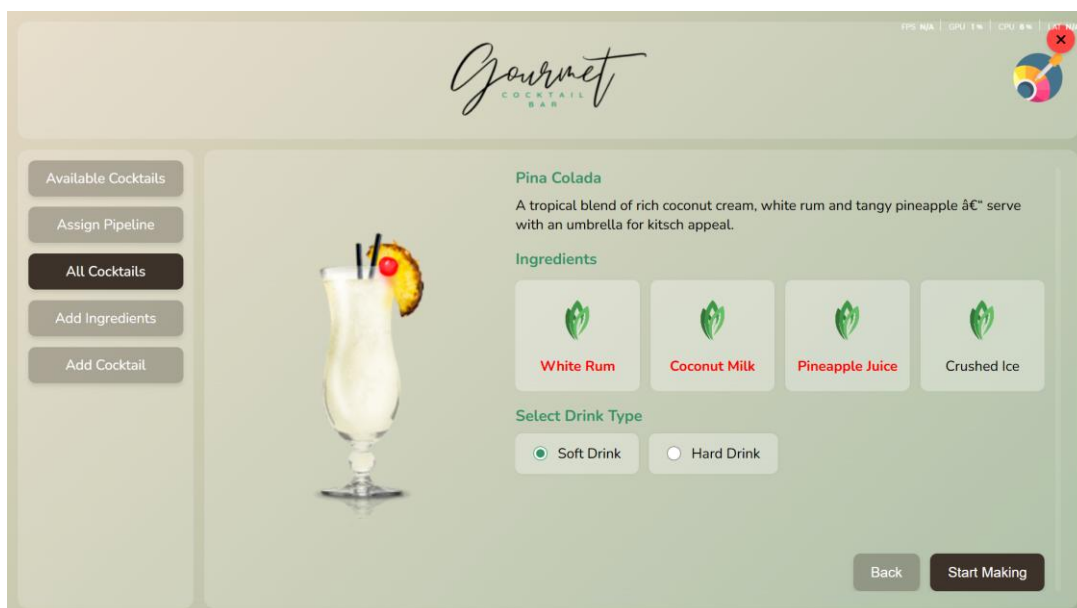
FPS N/A | GPU 1% | CPU 8% | LAT N/A

Gourmet
COCKTAIL
BAR

Available Cocktails
Assign Pipeline
All Cocktails
Add Ingredients
Add Cocktail

Pina Colada

A tropical blend of rich coconut cream, white rum and tangy pineapple â€" serve with an umbrella for kitsch appeal.

Ingredients

White Rum
Coconut Milk
Pineapple Juice
Crushed Ice

Select Drink Type

Soft Drink
Hard Drink

Back
Start Making